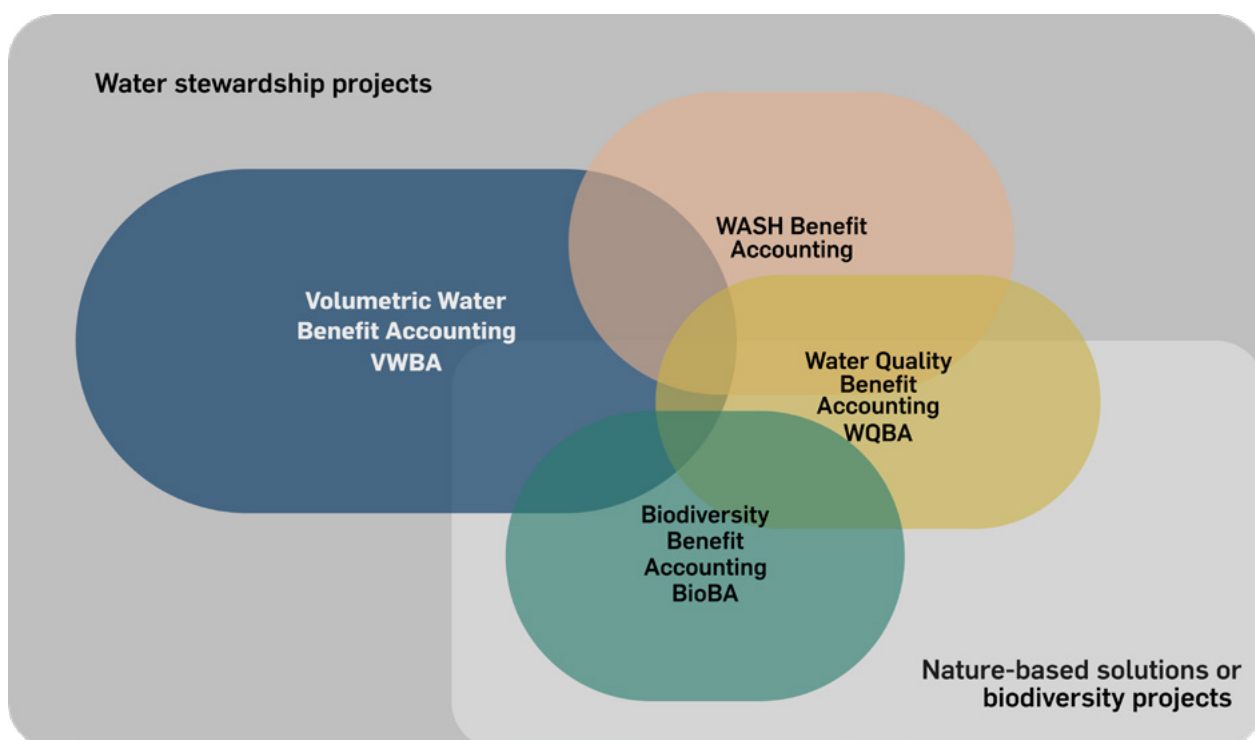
Water stewardship projects

WASH Benefit Accounting

Volumetric Water Benefit Accounting VWBA

Water Quality Benefit Accounting WQBA

Biodiversity Benefit Accounting BioBA

Nature-based solutions or biodiversity projects